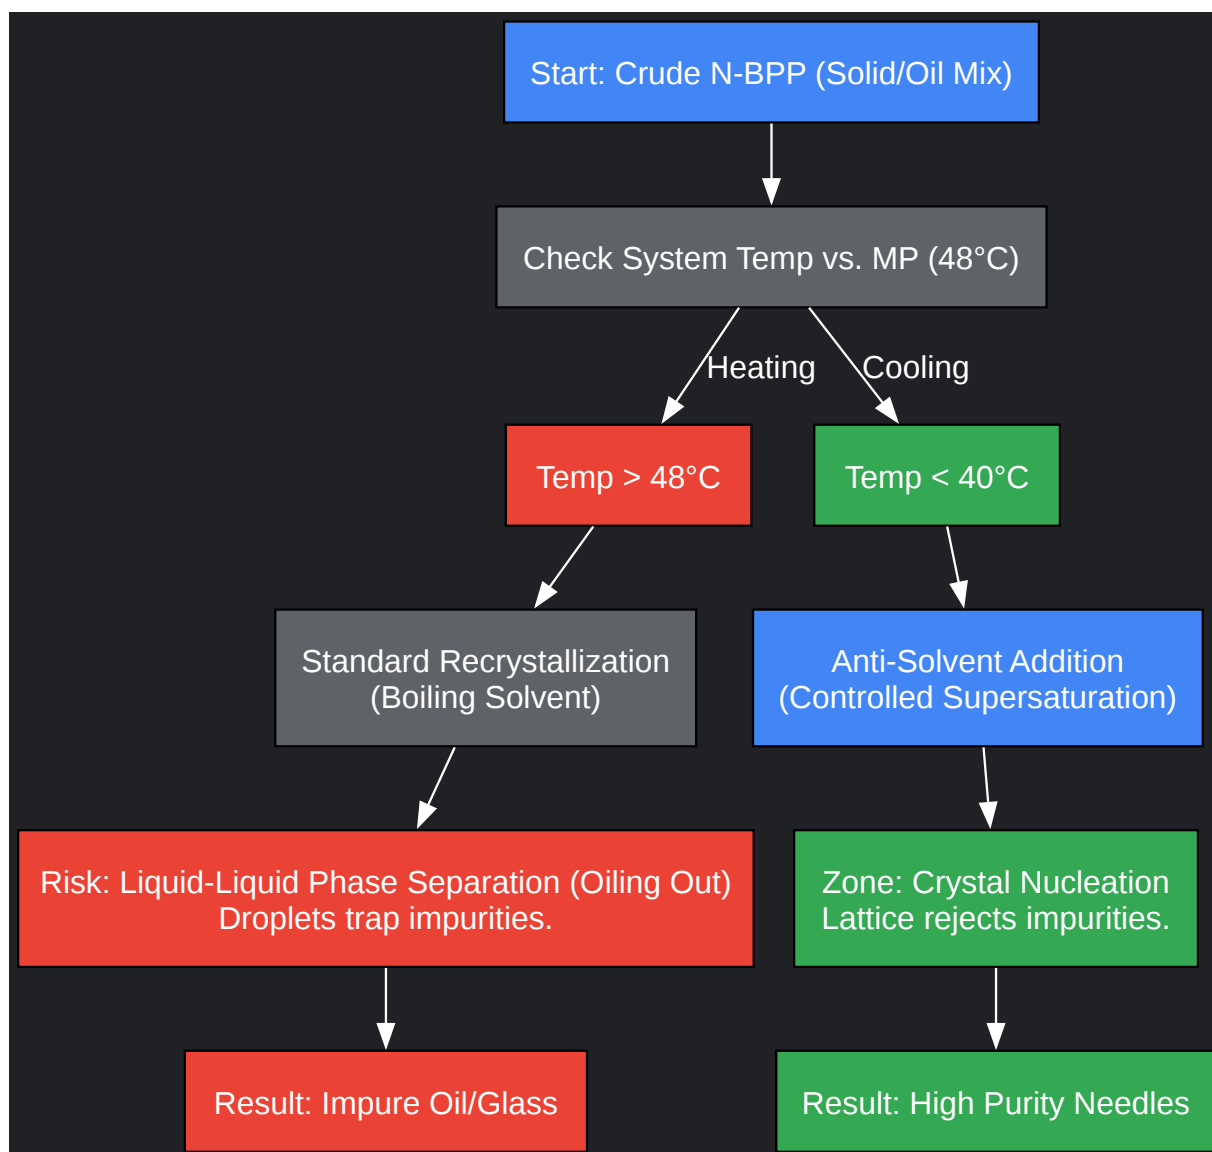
Start: Crude N-BPP (Solid/Oil Mix)

Check System Temp vs. MP (48°C)

Heating

Cooling

Temp > 48°C

Temp < 40°C

Standard Recrystallization
(Boiling Solvent)

Anti-Solvent Addition
(Controlled Supersaturation)

Risk: Liquid-Liquid Phase Separation (Oiling Out)
Droplets trap impurities.

Zone: Crystal Nucleation
Lattice rejects impurities.

Result: Impure Oil/Glass

Result: High Purity Needles